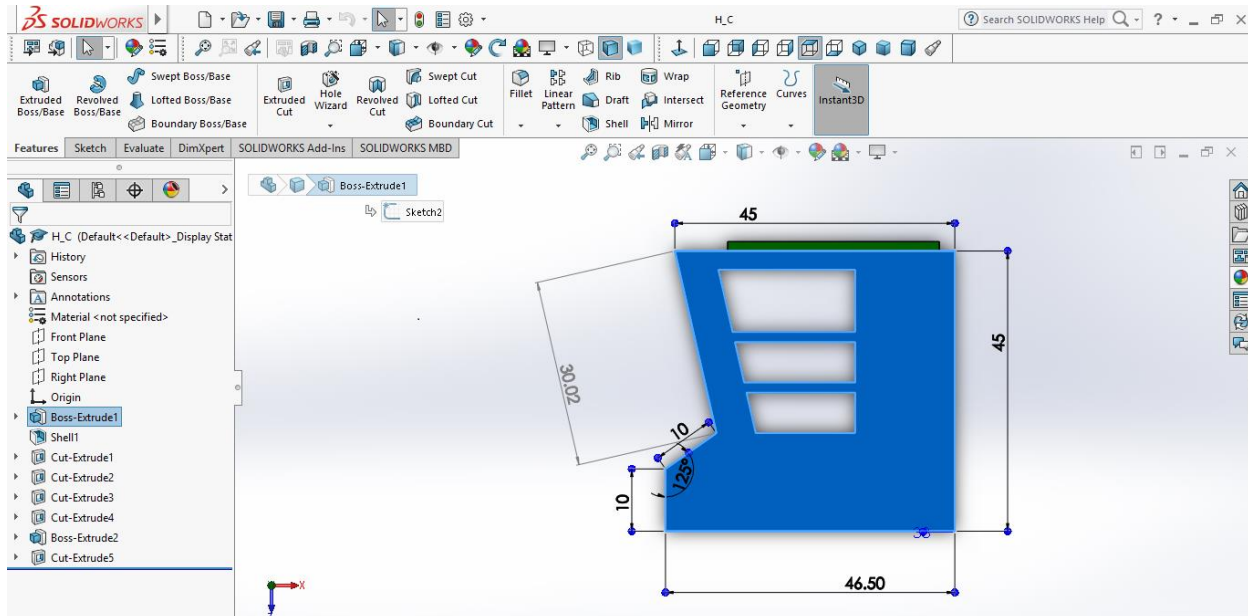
SOLIDWORKS

H_C

Search SOLIDWORKS Help

Extruded Boss/Base
Revolved Boss/Base
Swept Boss/Base
Lofted Boss/Base
Boundary Boss/Base
Extruded Cut
Hole Wizard
Revolved Cut
Swept Cut
Lofted Cut
Boundary Cut
Fillet
Linear Pattern
Rib
Draft
Shell
Wrap
Intersect
Mirror
Reference Geometry
Curves
Instant3D

Features | Sketch | Evaluate | DimXpert | SOLIDWORKS Add-Ins | SOLIDWORKS MBD

H_C (Default<<Default>_Display Stat
History
Sensors
Annotations
Material <not specified>
Front Plane
Top Plane
Right Plane
Origin
Boss-Extrude1
Shell1
Cut-Extrude1
Cut-Extrude2
Cut-Extrude3
Cut-Extrude4
Boss-Extrude2
Cut-Extrude5

Boss-Extrude1
Sketch2

45
45
30.02
10
125°
10
46.50